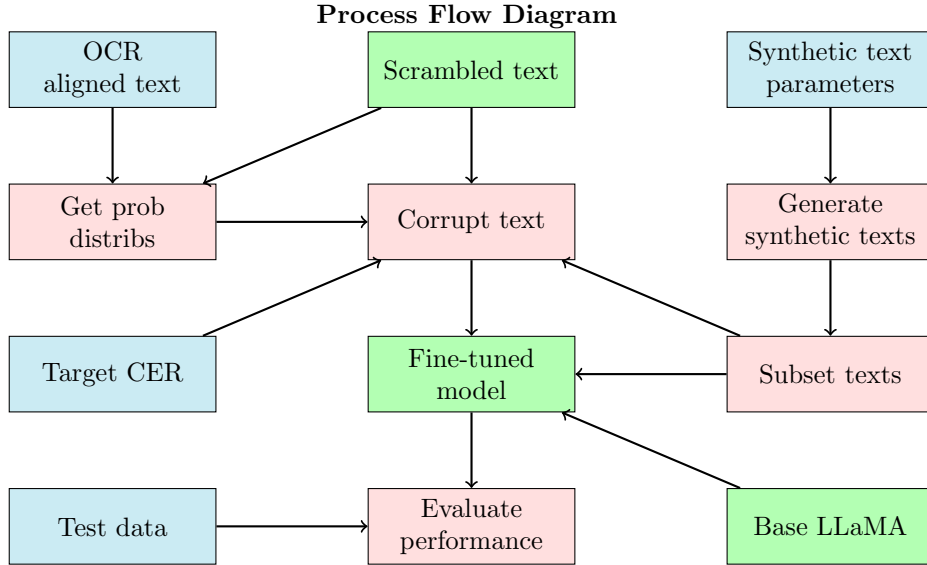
Process Flow Diagram

OCR aligned text

Scrambled text

Synthetic text parameters

Get prob distribs

Corrupt text

Generate synthetic texts

Target CER

Fine-tuned model

Subset texts

Test data

Evaluate performance

Base LLaMA